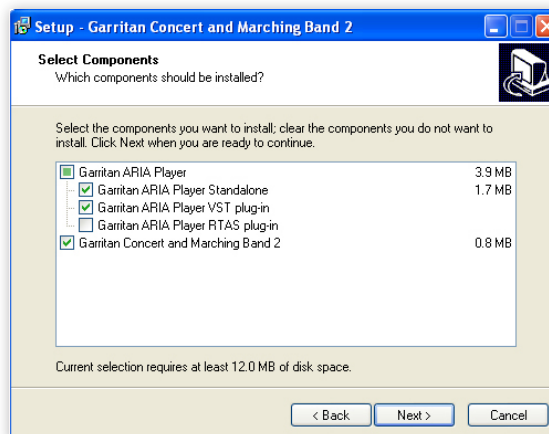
Setup - Garritan Concert and Marching Band 2

Select Components
Which components should be installed?

Select the components you want to install; clear the components you do not want to install. Click Next when you are ready to continue.

| | |
|---|---|
| Garritan ARIA Player | 3.9 MB |
| Garritan ARIA Player Standalone | 1.7 MB |
| Garritan ARIA Player VST plug-in | |
| Garritan ARIA Player RTAS plug-in | |
| Garritan Concert and Marching Band 2 | 0.8 MB |

Current selection requires at least 12.0 MB of disk space.

< Back Next > Cancel